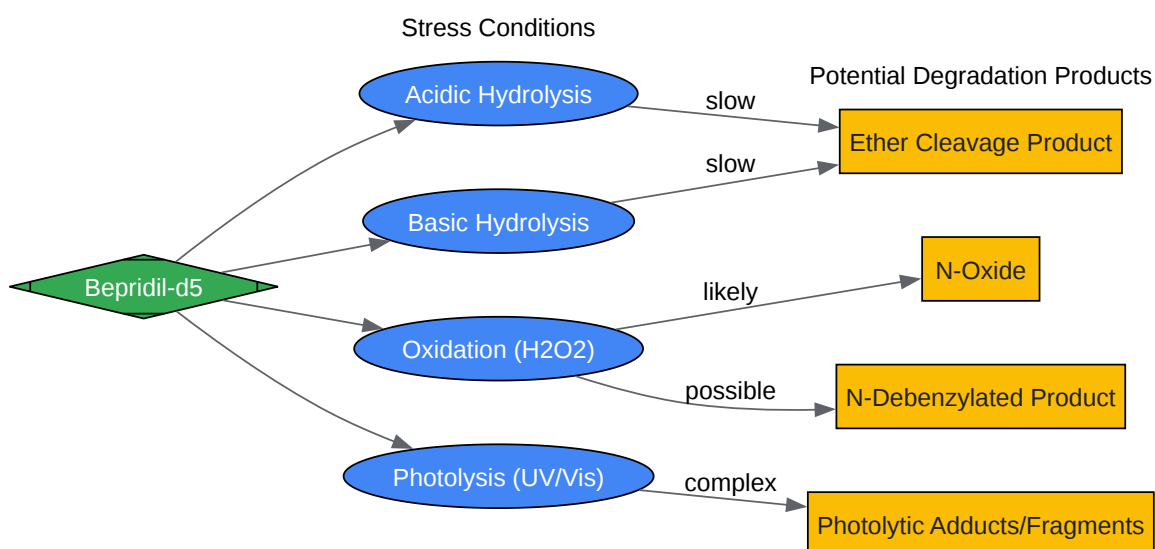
Stress Conditions

Potential Degradation Products

Bepridil-d5

Acidic Hydrolysis

slow

Ether Cleavage Product

slow

Basic Hydrolysis

likely

N-Oxide

Oxidation (H2O2)

possible

N-Debenzylated Product

Photolysis (UV/Vis)

complex

Photolytic Adducts/Fragments